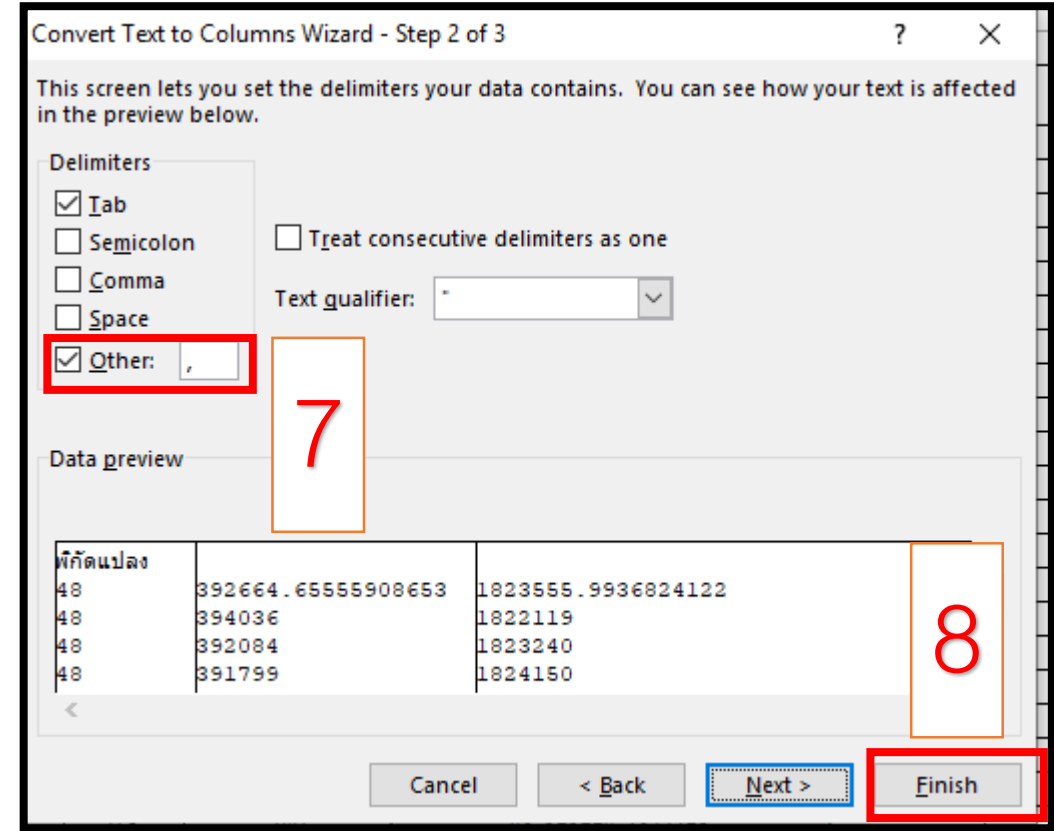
Convert Text to Columns Wizard - Step 2 of 3

?

×

This screen lets you set the delimiters your data contains. You can see how your text is affected in the preview below.

Delimiters

Tab

Semicolon

Comma

Space

Other: ,

Treat consecutive delimiters as one

Text qualifier: "

7

Data preview

| พิกัดแปลง | | |
|---|---|---|
| 48 | 392664.65555908653 | 1823555.9936824122 |
| 48 | 394036 | 1822119 |
| 48 | 392084 | 1823240 |
| 48 | 391799 | 1824150 |

8

Cancel

< Back

Next >

Finish